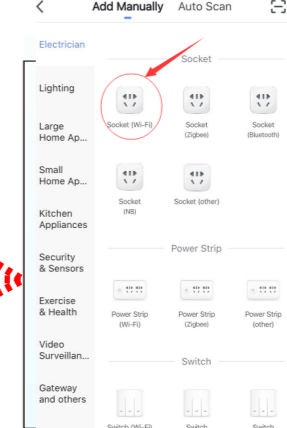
Add Manually Auto Scan

Electrician

Lighting

Large Home Ap...

Small Home Ap...

Kitchen Appliances

Security & Sensors

Exercise & Health

Video Surveillan...

Gateway and others

Socket

Socket (Wi-Fi)

Socket (Zigbee)

Socket (Bluetooth)

Socket (NB)

Socket (other)

Power Strip

Power Strip (Wi-Fi)

Power Strip (Zigbee)

Power Strip (other)

Switch

Switch (Wi-Fi)

Switch

Switch